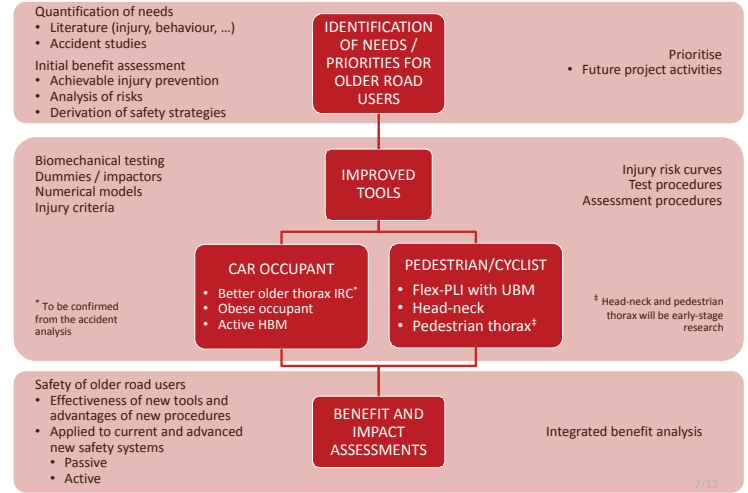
Quantification of needs
• Literature (injury, behaviour, …)
• Accident studies

Initial benefit assessment
• Achievable injury prevention
• Analysis of risks
• Derivation of safety strategies

IDENTIFICATION OF NEEDS / PRIORITIES FOR OLDER ROAD USERS

Prioritise
• Future project activities

Biomechanical testing
Dummies / impactors
Numerical models
Injury criteria

IMPROVED TOOLS

Injury risk curves
Test procedures
Assessment procedures

CAR OCCUPANT
• Better older thorax IRC*
• Obese occupant
• Active HBM

PEDESTRIAN/CYCLIST
• Flex-PLI with UBM
• Head-neck
• Pedestrian thorax‡

* To be confirmed from the accident analysis

‡ Head-neck and pedestrian thorax will be early-stage research

Safety of older road users
• Effectiveness of new tools and advantages of new procedures
• Applied to current and advanced new safety systems
• Passive
• Active

BENEFIT AND IMPACT ASSESSMENTS

Integrated benefit analysis

7/12